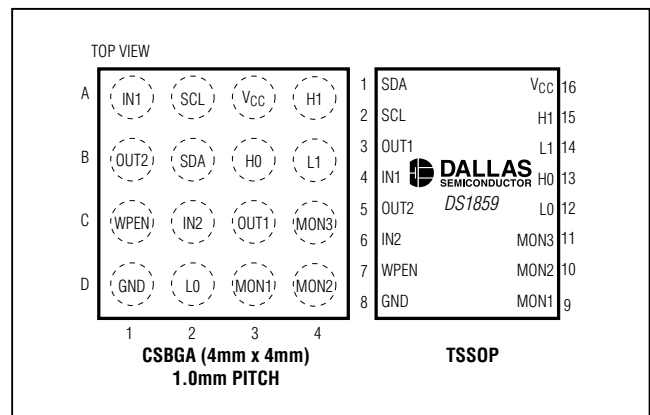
TOP VIEW

A IN1 SCL $V_{CC}$ H1
B OUT2 SDA H0 L1
C WPEN IN2 OUT1 MON3
D GND L0 MON1 MON2

1 2 3 4

CSBGA (4mm x 4mm)
1.0mm PITCH

1 SDA
2 SCL
3 OUT1
4 IN1
5 OUT2
6 IN2
7 WPEN
8 GND

$V_{CC}$ 16
H1 15
L1 14
H0 13
L0 12
MON3 11
MON2 10
MON1 9

DALLAS SEMICONDUCTOR
DS1859

TSSOP